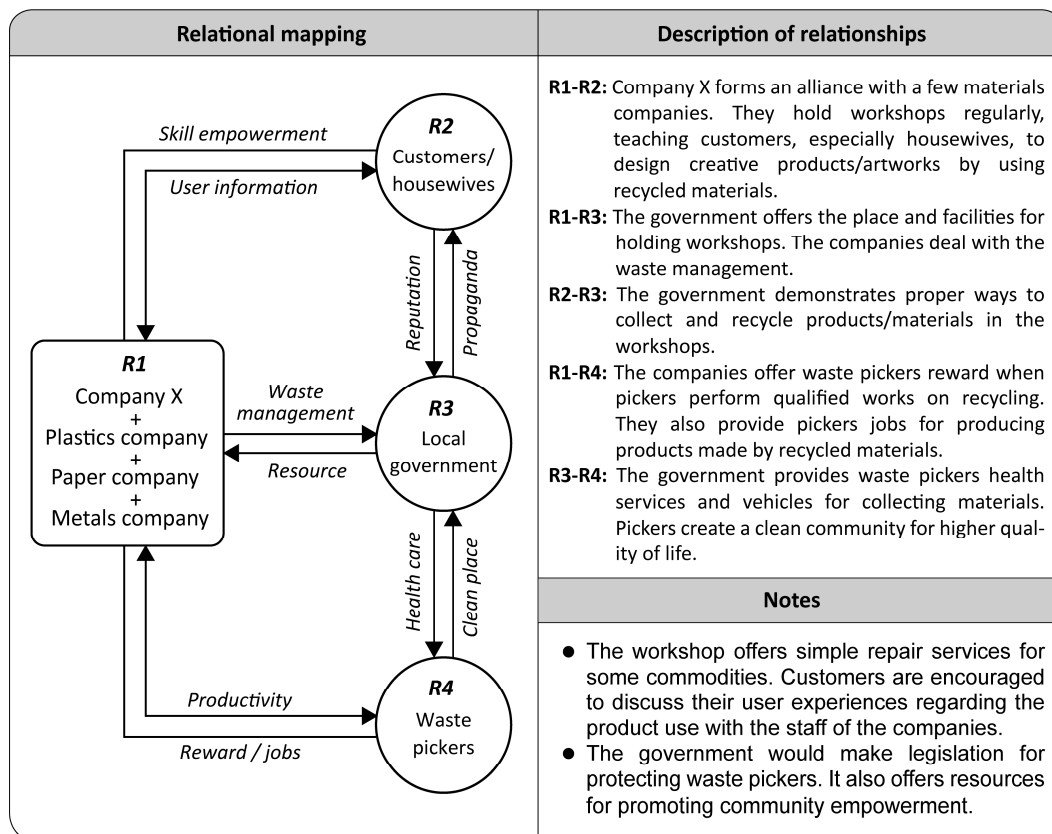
| Relational mapping | Description of relationships |
|---|---|

Skill empowerment
User information
R2
Customers/ housewives
Reputation
Propaganda
R1
Company X
+
Plastics company
+
Paper company
+
Metals company
Waste management
Resource
R3
Local government
Health care
Clean place
Productivity
Reward / jobs
R4
Waste pickers

**R1-R2:** Company X forms an alliance with a few materials companies. They hold workshops regularly, teaching customers, especially housewives, to design creative products/artworks by using recycled materials.
**R1-R3:** The government offers the place and facilities for holding workshops. The companies deal with the waste management.
**R2-R3:** The government demonstrates proper ways to collect and recycle products/materials in the workshops.
**R1-R4:** The companies offer waste pickers reward when pickers perform qualified works on recycling. They also provide pickers jobs for producing products made by recycled materials.
**R3-R4:** The government provides waste pickers health services and vehicles for collecting materials. Pickers create a clean community for higher quality of life.

Notes

- The workshop offers simple repair services for some commodities. Customers are encouraged to discuss their user experiences regarding the product use with the staff of the companies.
- The government would make legislation for protecting waste pickers. It also offers resources for promoting community empowerment.